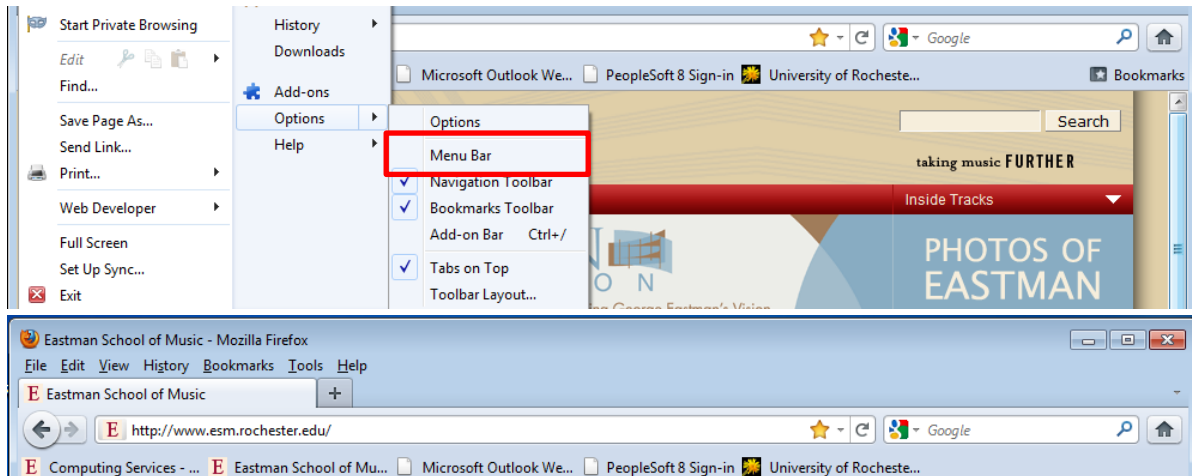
Start Private Browsing

Edit

Find...

Save Page As...

Send Link...

Print...

Web Developer

Full Screen

Set Up Sync...

Exit

History

Downloads

Add-ons

Options

Help

Options

Menu Bar

Navigation Toolbar

Bookmarks Toolbar

Add-on Bar Ctrl+/

Tabs on Top

Toolbar Layout...

Google

Microsoft Outlook We... PeopleSoft 8 Sign-in University of Rocheste...

Bookmarks

Search

taking music FURTHER

Inside Tracks

PHOTOS OF EASTMAN

Eastman School of Music - Mozilla Firefox

File Edit View History Bookmarks Tools Help

Eastman School of Music

+

http://www.esm.rochester.edu/

Google

Computing Services - ... Eastman School of Mu... Microsoft Outlook We... PeopleSoft 8 Sign-in University of Rocheste...